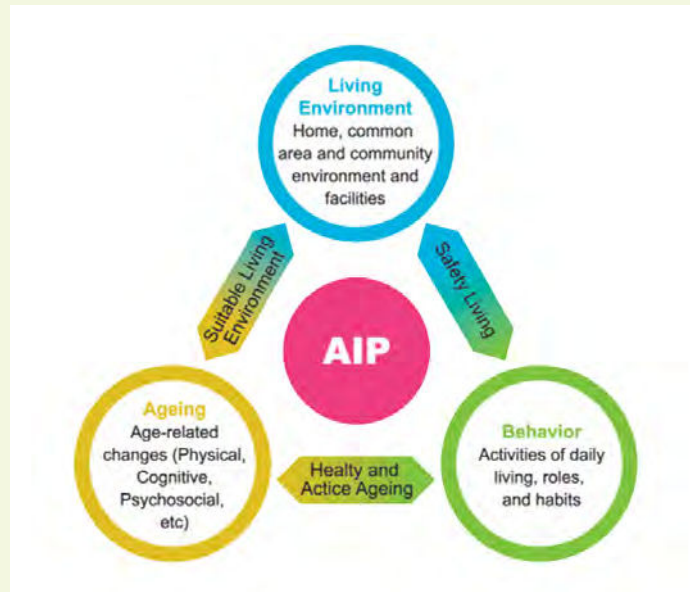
Living Environment
Home, common area and community environment and facilities

Suitable Living Environment

Safety Living

AIP

Ageing
Age-related changes (Physical, Cognitive, Psychosocial, etc)

Healty and Actice Ageing

Behavior
Activities of daily living, roles, and habits